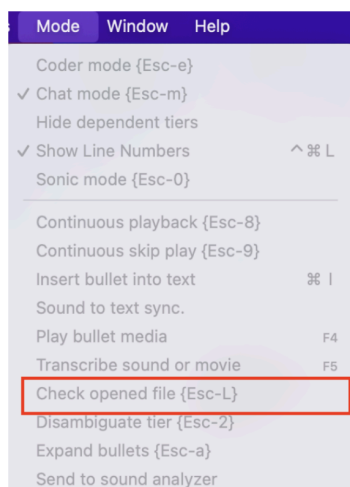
Mode Window Help

Coder mode {Esc-e}
✓ Chat mode {Esc-m}
Hide dependent tiers
✓ Show Line Numbers ^⌘L
Sonic mode {Esc-0}

Continuous playback {Esc-8}
Continuous skip play {Esc-9}
Insert bullet into text ⌘I
Sound to text sync.
Play bullet media F4
Transcribe sound or movie F5
Check opened file {Esc-L}
Disambiguate tier {Esc-2}
Expand bullets {Esc-a}
Send to sound analyzer